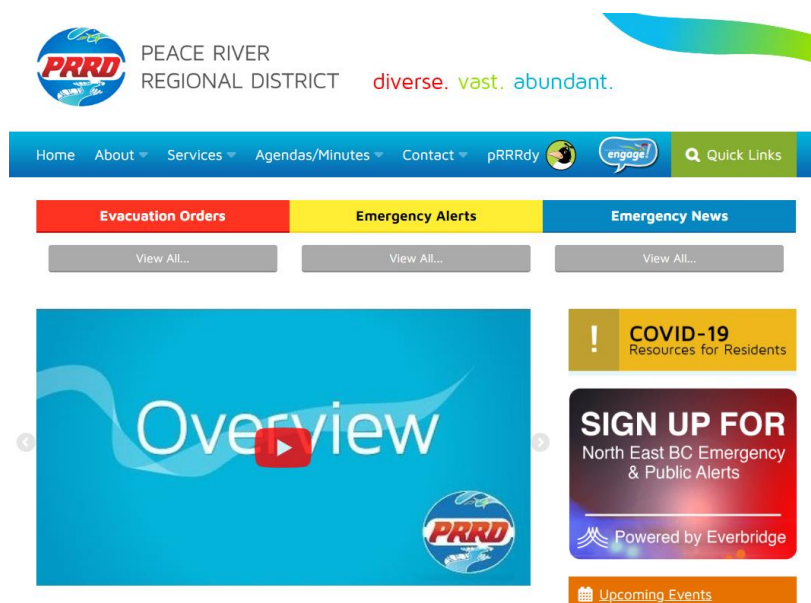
PRRD
PEACE RIVER
REGIONAL DISTRICT
diverse. vast. abundant.

Home About Services Agendas/Minutes Contact pRRRdy engage! Quick Links

Evacuation Orders
View All...

Emergency Alerts
View All...

Emergency News
View All...

Overview

PRRD

! COVID-19
Resources for Residents

SIGN UP FOR
North East BC Emergency & Public Alerts
Powered by Everbridge

Upcoming Events